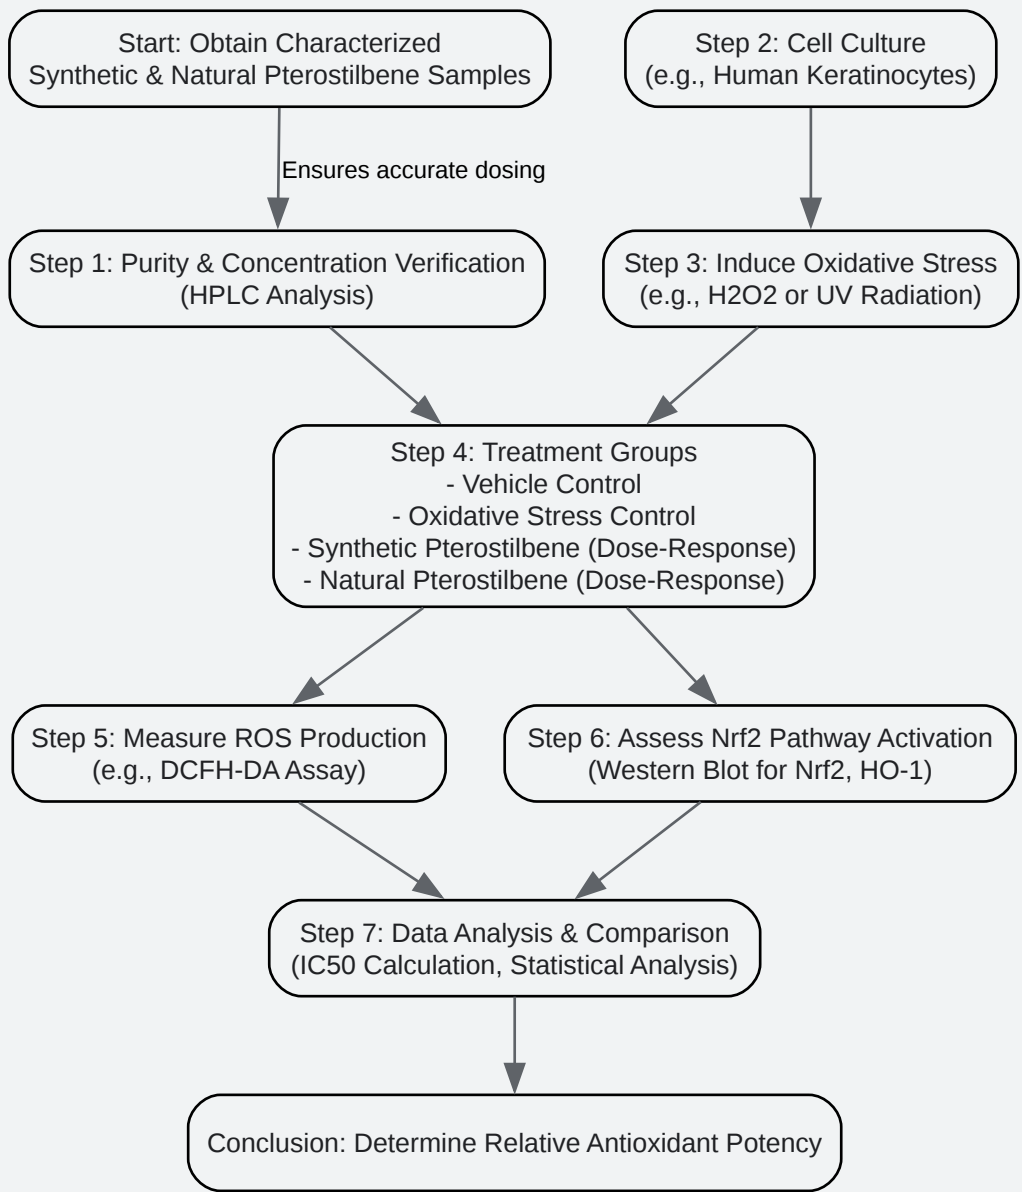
Start: Obtain Characterized Synthetic & Natural Pterostilbene Samples

Step 2: Cell Culture (e.g., Human Keratinocytes)

Ensures accurate dosing

Step 1: Purity & Concentration Verification (HPLC Analysis)

Step 3: Induce Oxidative Stress (e.g., H2O2 or UV Radiation)

Step 4: Treatment Groups
- Vehicle Control
- Oxidative Stress Control
- Synthetic Pterostilbene (Dose-Response)
- Natural Pterostilbene (Dose-Response)

Step 5: Measure ROS Production (e.g., DCFH-DA Assay)

Step 6: Assess Nrf2 Pathway Activation (Western Blot for Nrf2, HO-1)

Step 7: Data Analysis & Comparison (IC50 Calculation, Statistical Analysis)

Conclusion: Determine Relative Antioxidant Potency